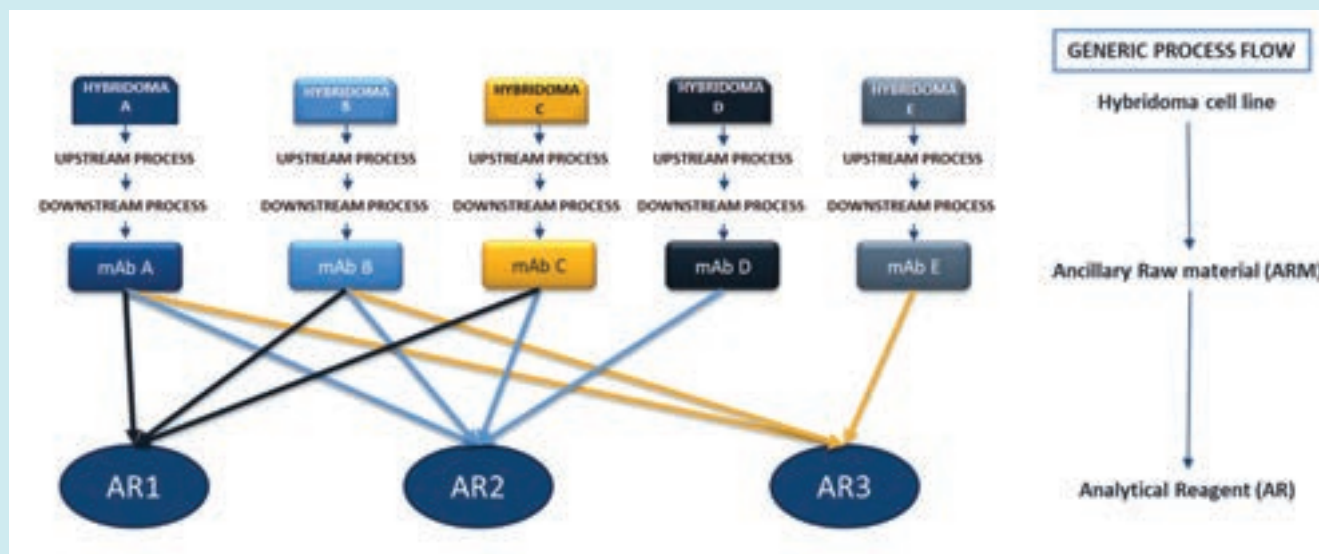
HYBRIDOMA A
UPSTREAM PROCESS
DOWNSTREAM PROCESS
mAb A

HYBRIDOMA B
UPSTREAM PROCESS
DOWNSTREAM PROCESS
mAb B

HYBRIDOMA C
UPSTREAM PROCESS
DOWNSTREAM PROCESS
mAb C

HYBRIDOMA D
UPSTREAM PROCESS
DOWNSTREAM PROCESS
mAb D

HYBRIDOMA E
UPSTREAM PROCESS
DOWNSTREAM PROCESS
mAb E

AR1
AR2
AR3

GENERIC PROCESS FLOW
Hybridoma cell line
Ancillary Raw material (ARM)
Analytical Reagent (AR)